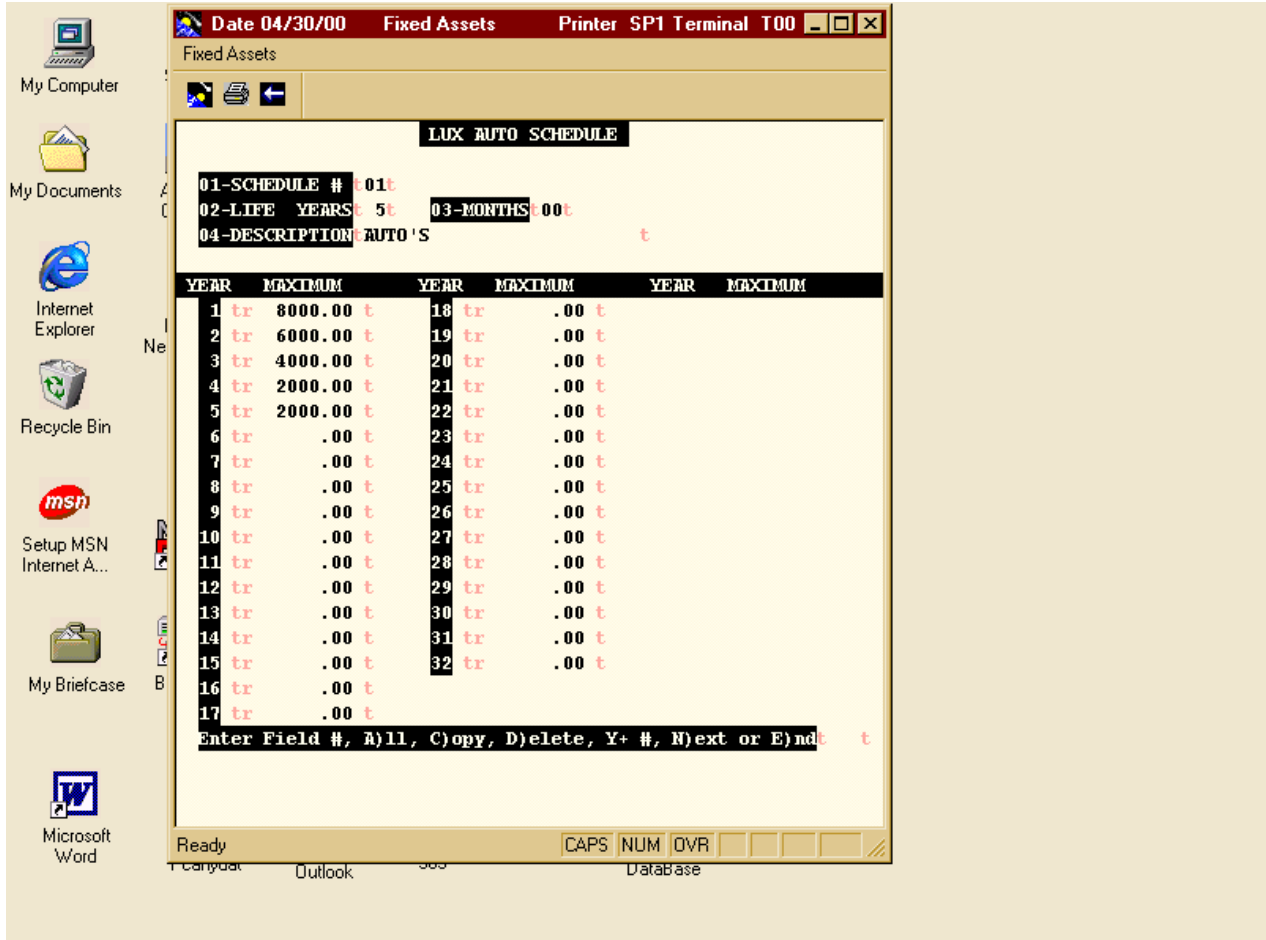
My Computer

My Documents

Internet Explorer

Recycle Bin

Setup MSN Internet A...

My Briefcase

Microsoft Word

Date 04/30/00 Fixed Assets Printer SP1 Terminal T00

Fixed Assets

LUX AUTO SCHEDULE

01-SCHEDULE # t 01 t
02-LIFE YEARS t 5 t 03-MONTHS t 00 t
04-DESCRIPTION t AUTO'S t

| YEAR | MAXIMUM | YEAR | MAXIMUM | YEAR | MAXIMUM |
|---|---|---|---|---|---|
| 1 tr | 8000.00 t | 18 tr | .00 t | | |
| 2 tr | 6000.00 t | 19 tr | .00 t | | |
| 3 tr | 4000.00 t | 20 tr | .00 t | | |
| 4 tr | 2000.00 t | 21 tr | .00 t | | |
| 5 tr | 2000.00 t | 22 tr | .00 t | | |
| 6 tr | .00 t | 23 tr | .00 t | | |
| 7 tr | .00 t | 24 tr | .00 t | | |
| 8 tr | .00 t | 25 tr | .00 t | | |
| 9 tr | .00 t | 26 tr | .00 t | | |
| 10 tr | .00 t | 27 tr | .00 t | | |
| 11 tr | .00 t | 28 tr | .00 t | | |
| 12 tr | .00 t | 29 tr | .00 t | | |
| 13 tr | .00 t | 30 tr | .00 t | | |
| 14 tr | .00 t | 31 tr | .00 t | | |
| 15 tr | .00 t | 32 tr | .00 t | | |
| 16 tr | .00 t | | | | |
| 17 tr | .00 t | | | | |

Enter Field #, A)ll, C)opy, D)elete, Y+ #, N)ext or E)nd t t

Ready CAPS NUM OVR

Outlook DataBase